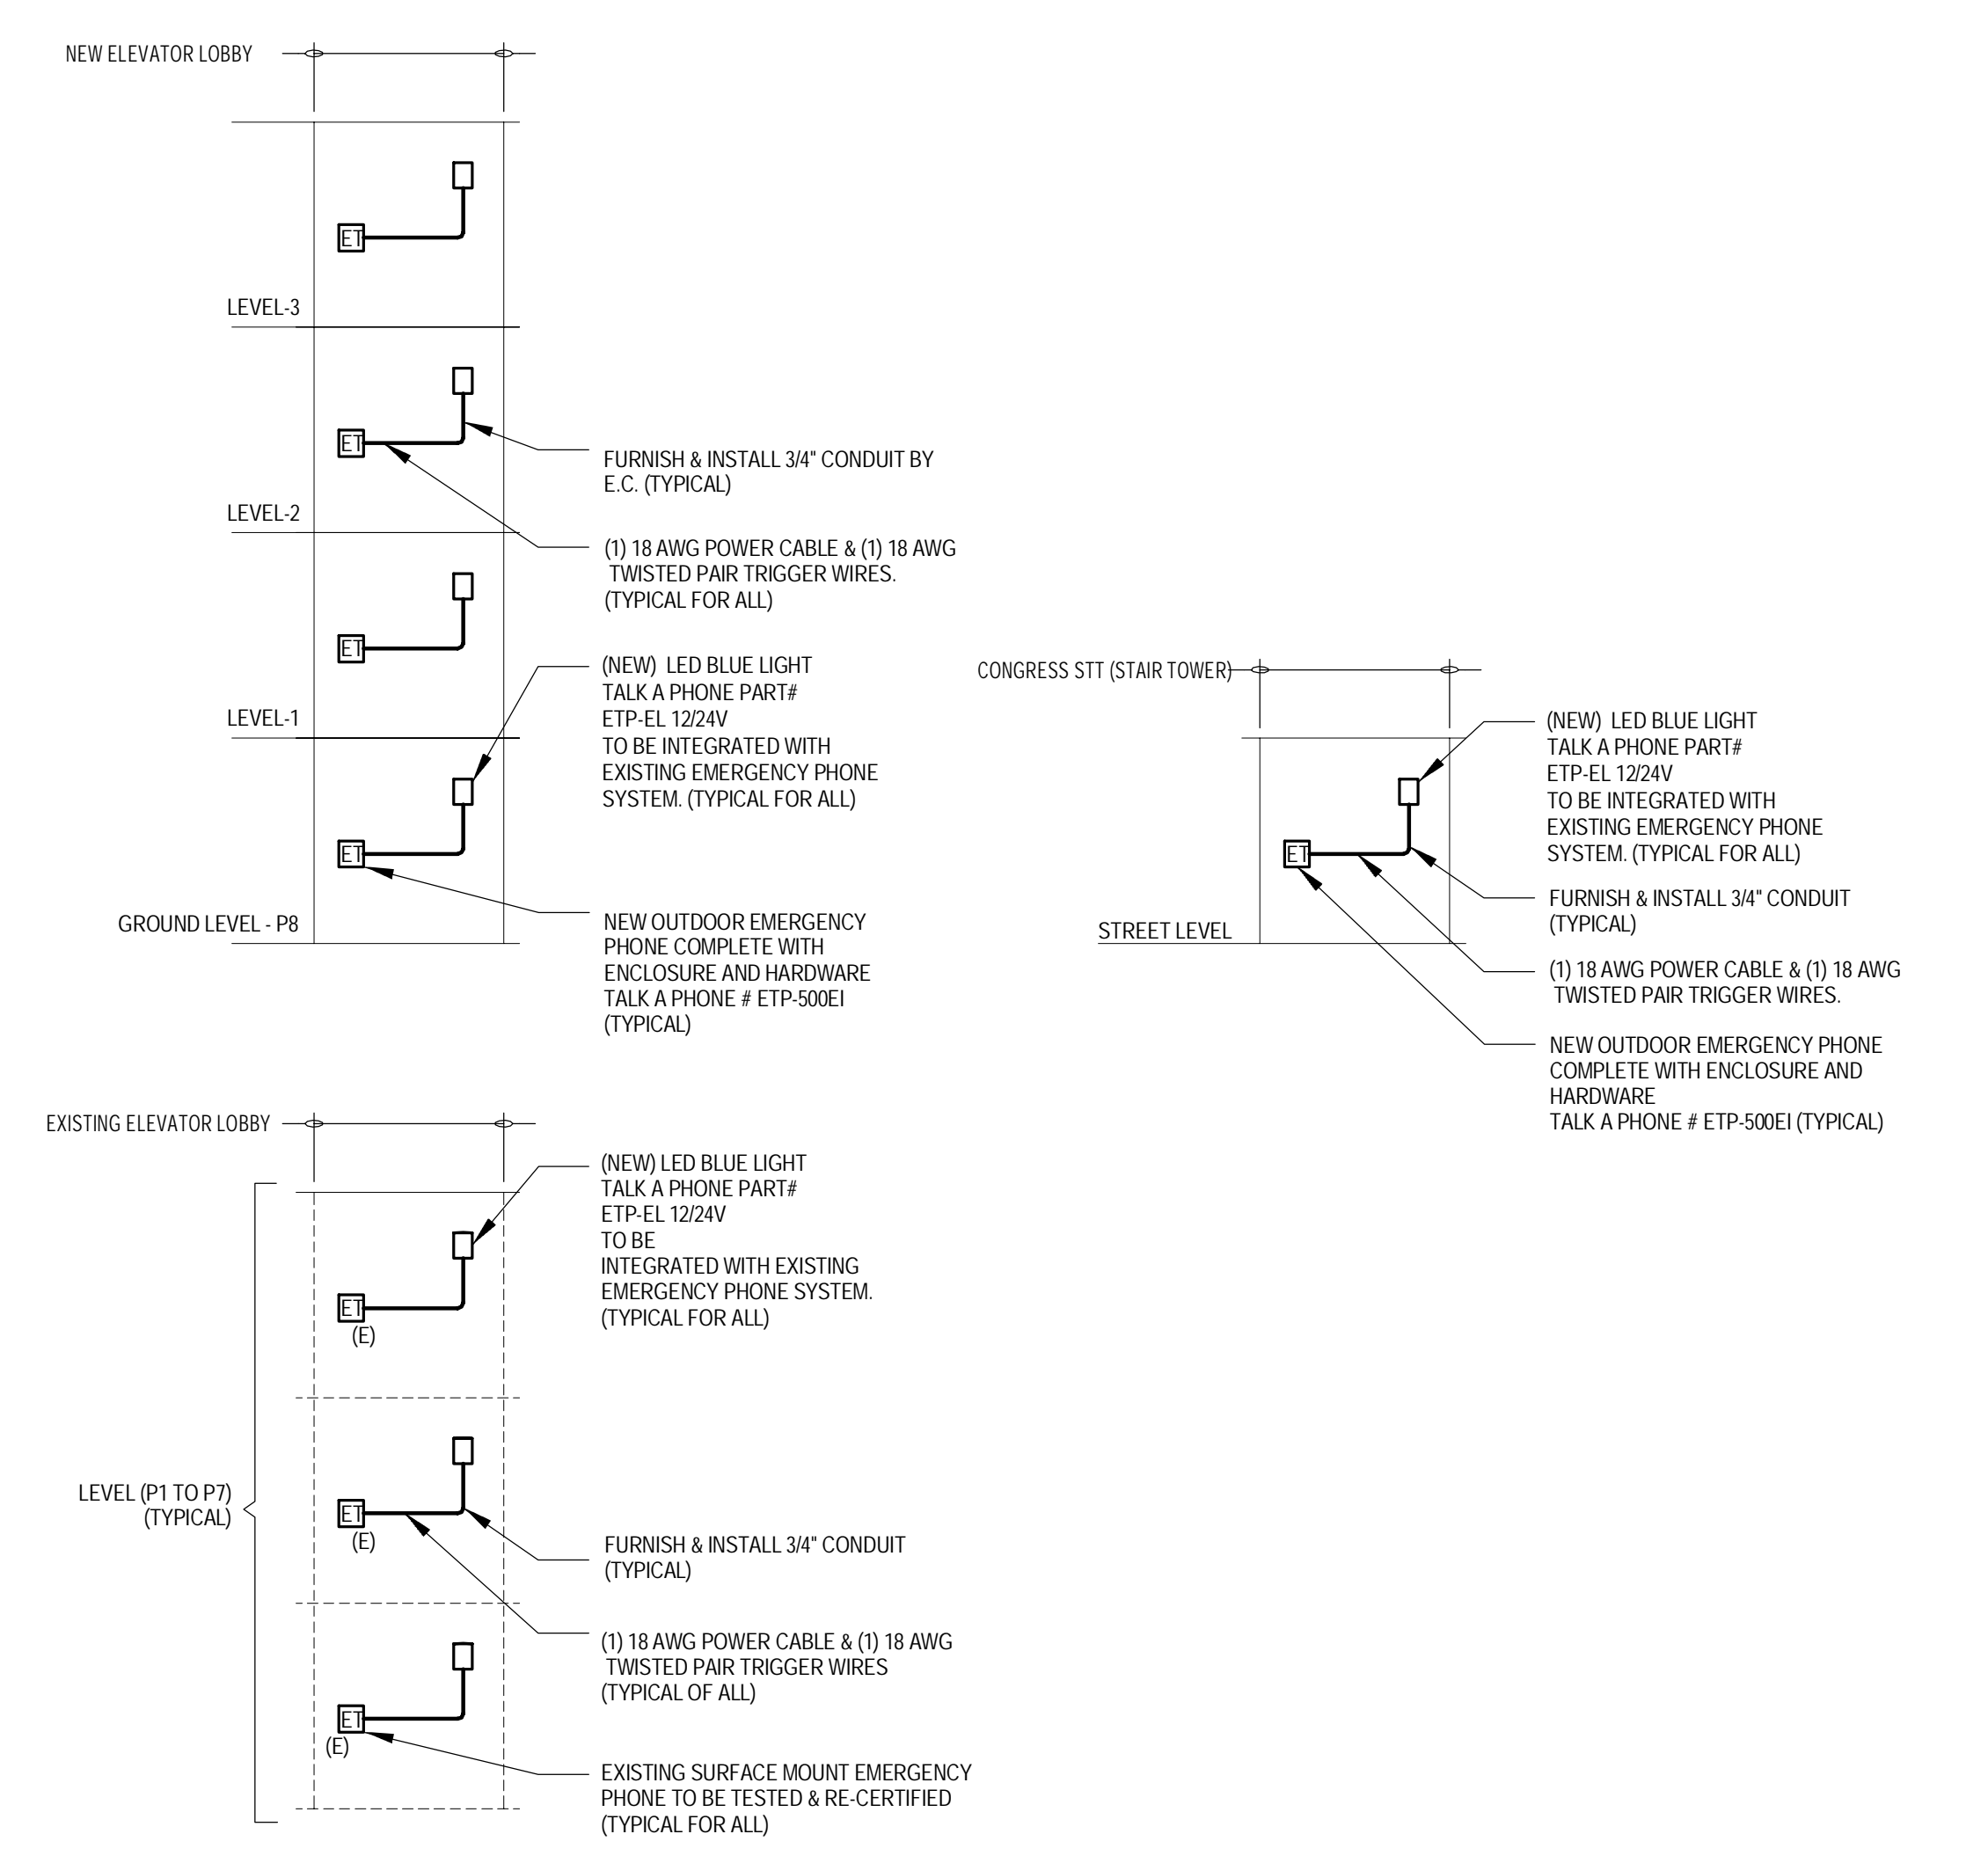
NEW ELEVATOR LOBBY

ET

LEVEL-3

ET

FURNISH & INSTALL 3/4" CONDUIT BY E.C. (TYPICAL)

LEVEL-2

(1) 18 AWG POWER CABLE & (1) 18 AWG TWISTED PAIR TRIGGER WIRES. (TYPICAL FOR ALL)

ET

(NEW) LED BLUE LIGHT
TALK A PHONE PART#
ETP-EL 12/24V
TO BE INTEGRATED WITH
EXISTING EMERGENCY PHONE
SYSTEM. (TYPICAL FOR ALL)

LEVEL-1

ET

GROUND LEVEL - P8

NEW OUTDOOR EMERGENCY
PHONE COMPLETE WITH
ENCLOSURE AND HARDWARE
TALK A PHONE # ETP-500EI
(TYPICAL)

CONGRESS STT (STAIR TOWER)

(NEW) LED BLUE LIGHT
TALK A PHONE PART#
ETP-EL 12/24V
TO BE INTEGRATED WITH
EXISTING EMERGENCY PHONE
SYSTEM. (TYPICAL FOR ALL)

ET

FURNISH & INSTALL 3/4" CONDUIT (TYPICAL)

STREET LEVEL

(1) 18 AWG POWER CABLE & (1) 18 AWG TWISTED PAIR TRIGGER WIRES.

NEW OUTDOOR EMERGENCY PHONE
COMPLETE WITH ENCLOSURE AND
HARDWARE
TALK A PHONE # ETP-500EI (TYPICAL)

EXISTING ELEVATOR LOBBY

(NEW) LED BLUE LIGHT
TALK A PHONE PART#
ETP-EL 12/24V
TO BE
INTEGRATED WITH EXISTING
EMERGENCY PHONE SYSTEM.
(TYPICAL FOR ALL)

ET
(E)

LEVEL (P1 TO P7)
(TYPICAL)

ET
(E)

FURNISH & INSTALL 3/4" CONDUIT (TYPICAL)

(1) 18 AWG POWER CABLE & (1) 18 AWG TWISTED PAIR TRIGGER WIRES (TYPICAL OF ALL)

ET
(E)

EXISTING SURFACE MOUNT EMERGENCY PHONE TO BE TESTED & RE-CERTIFIED (TYPICAL FOR ALL)